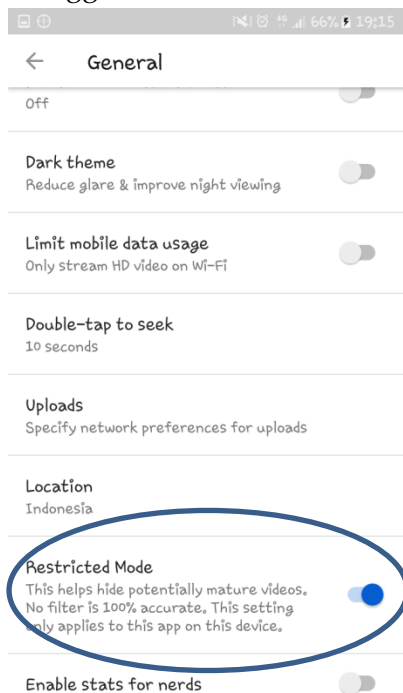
4G 66% 19:15

General

Off

Dark theme
Reduce glare & improve night viewing

Limit mobile data usage
Only stream HD video on Wi-Fi

Double-tap to seek
10 seconds

Uploads
Specify network preferences for uploads

Location
Indonesia

Restricted Mode
This helps hide potentially mature videos. No filter is 100% accurate. This setting only applies to this app on this device.

Enable stats for nerds